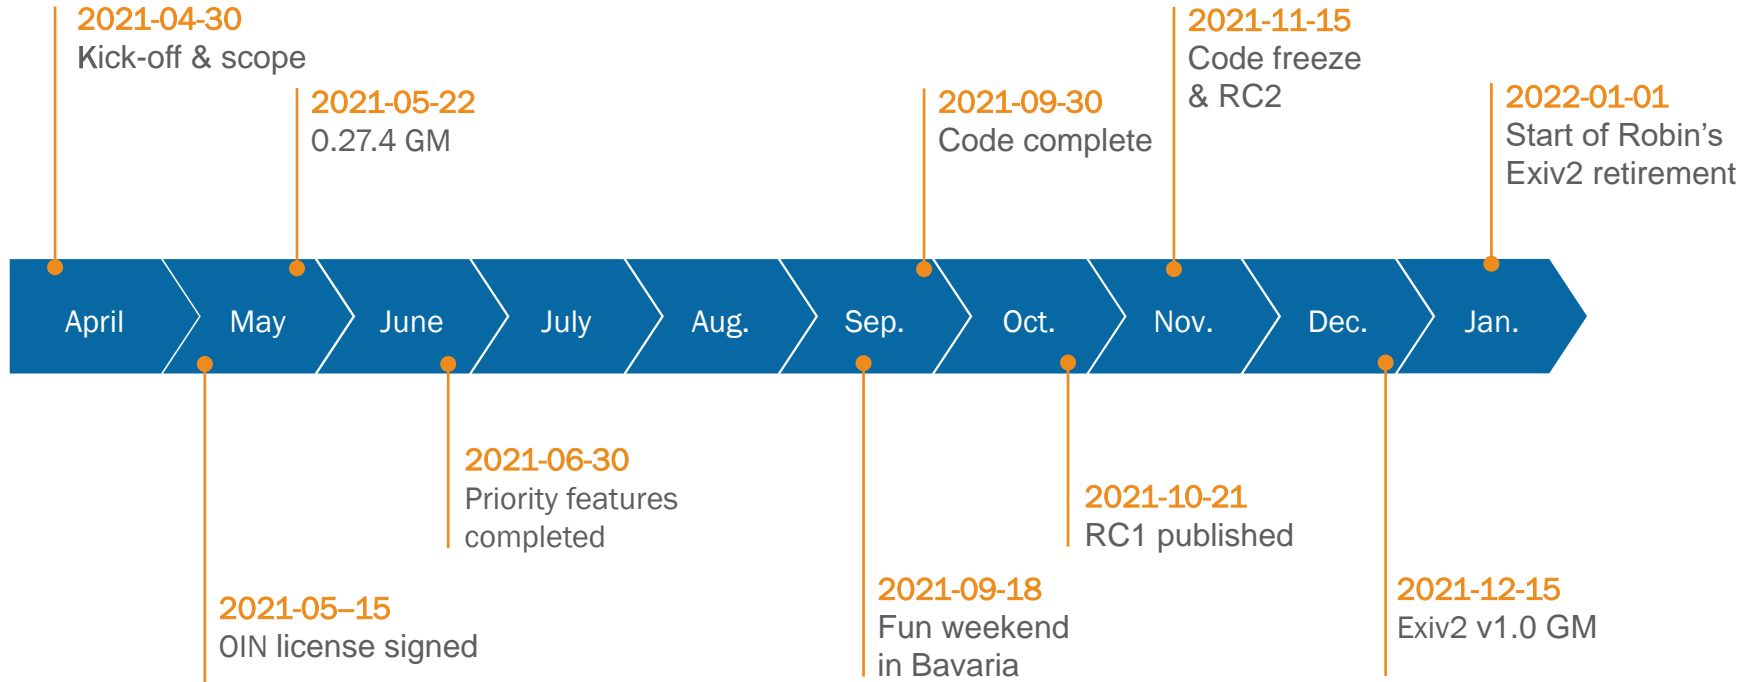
2021-04-30
Kick-off & scope

2021-05-22
0.27.4 GM

2021-09-30
Code complete

2021-11-15
Code freeze & RC2

2022-01-01
Start of Robin’s Exiv2 retirement

April May June July Aug. Sep. Oct. Nov. Dec. Jan.

2021-06-30
Priority features completed

2021-10-21
RC1 published

2021-05–15
OIN license signed

2021-09-18
Fun weekend in Bavaria

2021-12-15
Exiv2 v1.0 GM